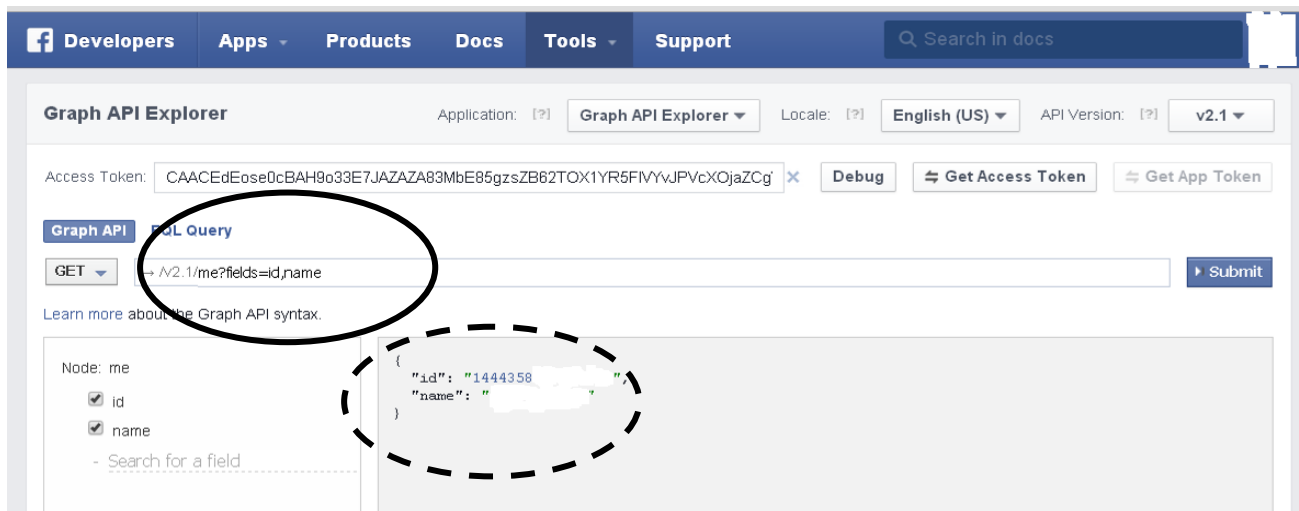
Developers Apps Products Docs Tools Support Search in docs

Graph API Explorer

Application: [?] Graph API Explorer Locale: [?] English (US) API Version: [?] v2.1

Access Token: CAACEdEose0cBAH9o33E7JAZAZA83MbE85gzsZB62TOX1YR5FIVYvJPVcXOjaZCg ✕ Debug Get Access Token Get App Token

Graph API FQL Query

GET → /v2.1/me?fields=id,name Submit

Learn more about the Graph API syntax.

Node: me
id
name
- Search for a field

{
"id": "1444358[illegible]",
"name": "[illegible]"
}